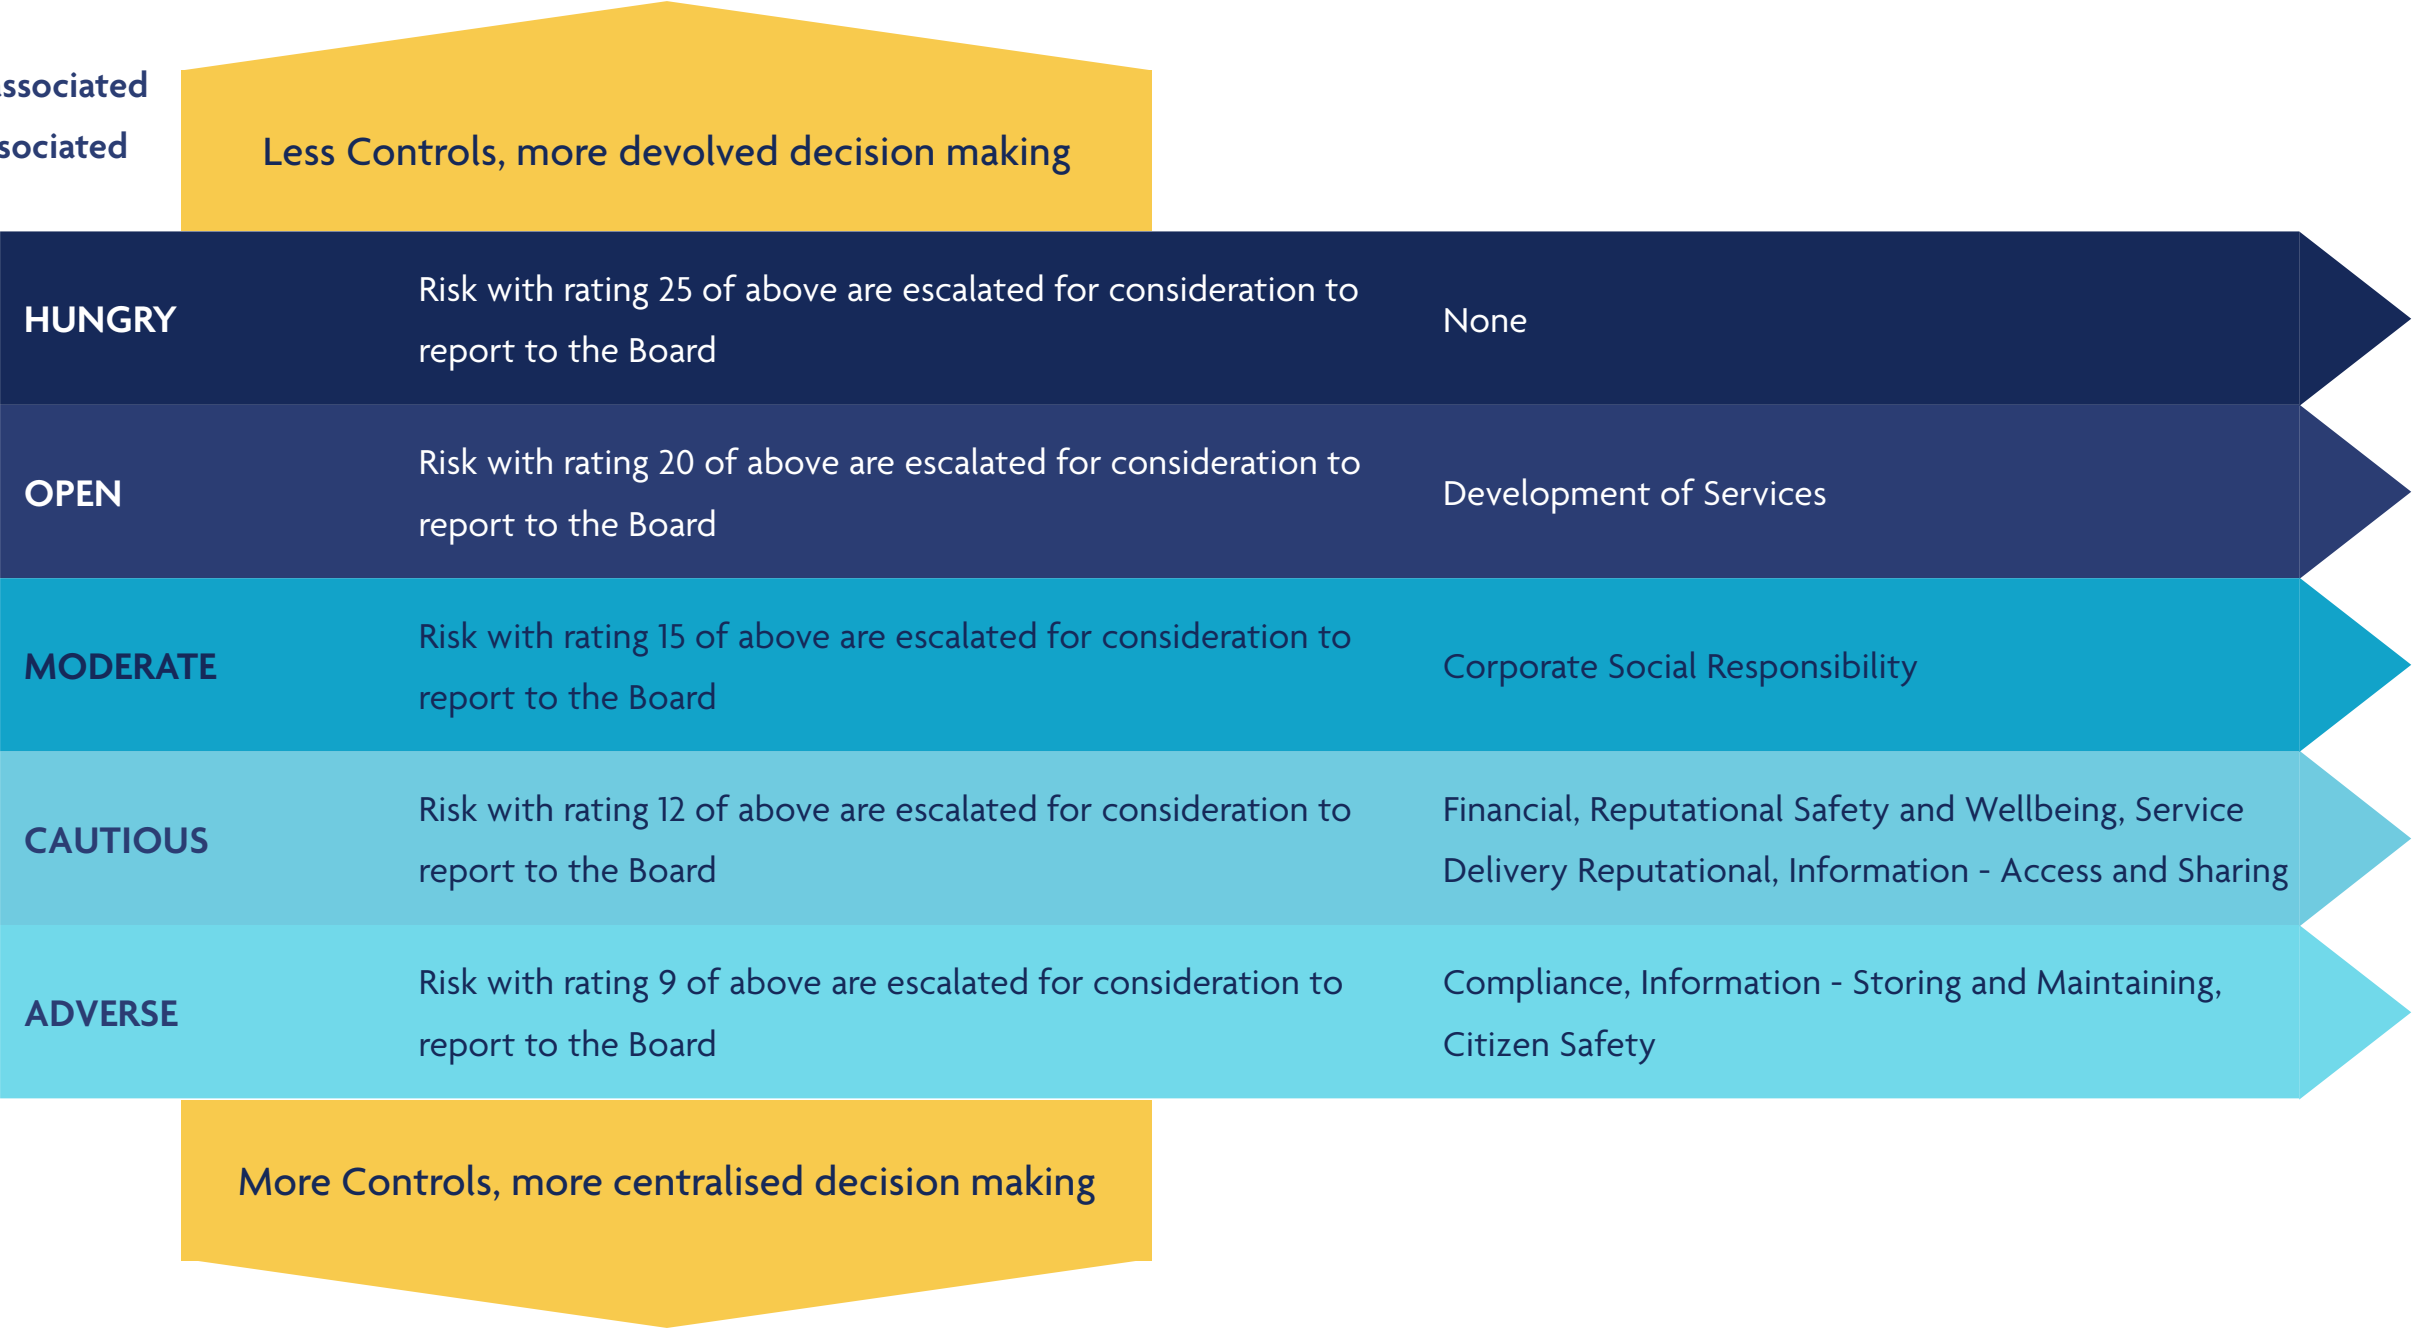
ssociated

sociated

Less Controls, more devolved decision making

| | | |
|---|---|---|
| HUNGRY | Risk with rating 25 of above are escalated for consideration to report to the Board | None |
| OPEN | Risk with rating 20 of above are escalated for consideration to report to the Board | Development of Services |
| MODERATE | Risk with rating 15 of above are escalated for consideration to report to the Board | Corporate Social Responsibility |
| CAUTIOUS | Risk with rating 12 of above are escalated for consideration to report to the Board | Financial, Reputational Safety and Wellbeing, Service Delivery Reputational, Information - Access and Sharing |
| ADVERSE | Risk with rating 9 of above are escalated for consideration to report to the Board | Compliance, Information - Storing and Maintaining, Citizen Safety |

More Controls, more centralised decision making